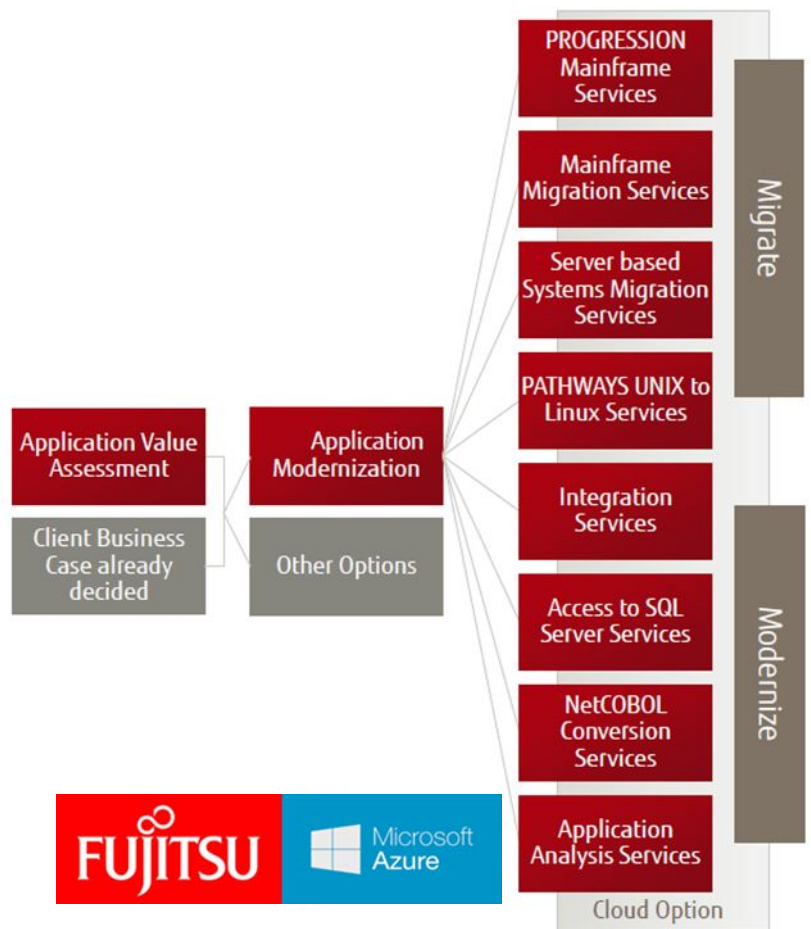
Application Value Assessment

Client Business Case already decided

Application Modernization

Other Options

PROGRESSION Mainframe Services

Mainframe Migration Services

Server based Systems Migration Services

PATHWAYS UNIX to Linux Services

Integration Services

Access to SQL Server Services

NetCOBOL Conversion Services

Application Analysis Services

Migrate

Modernize

Cloud Option

FUJITSU

Microsoft Azure